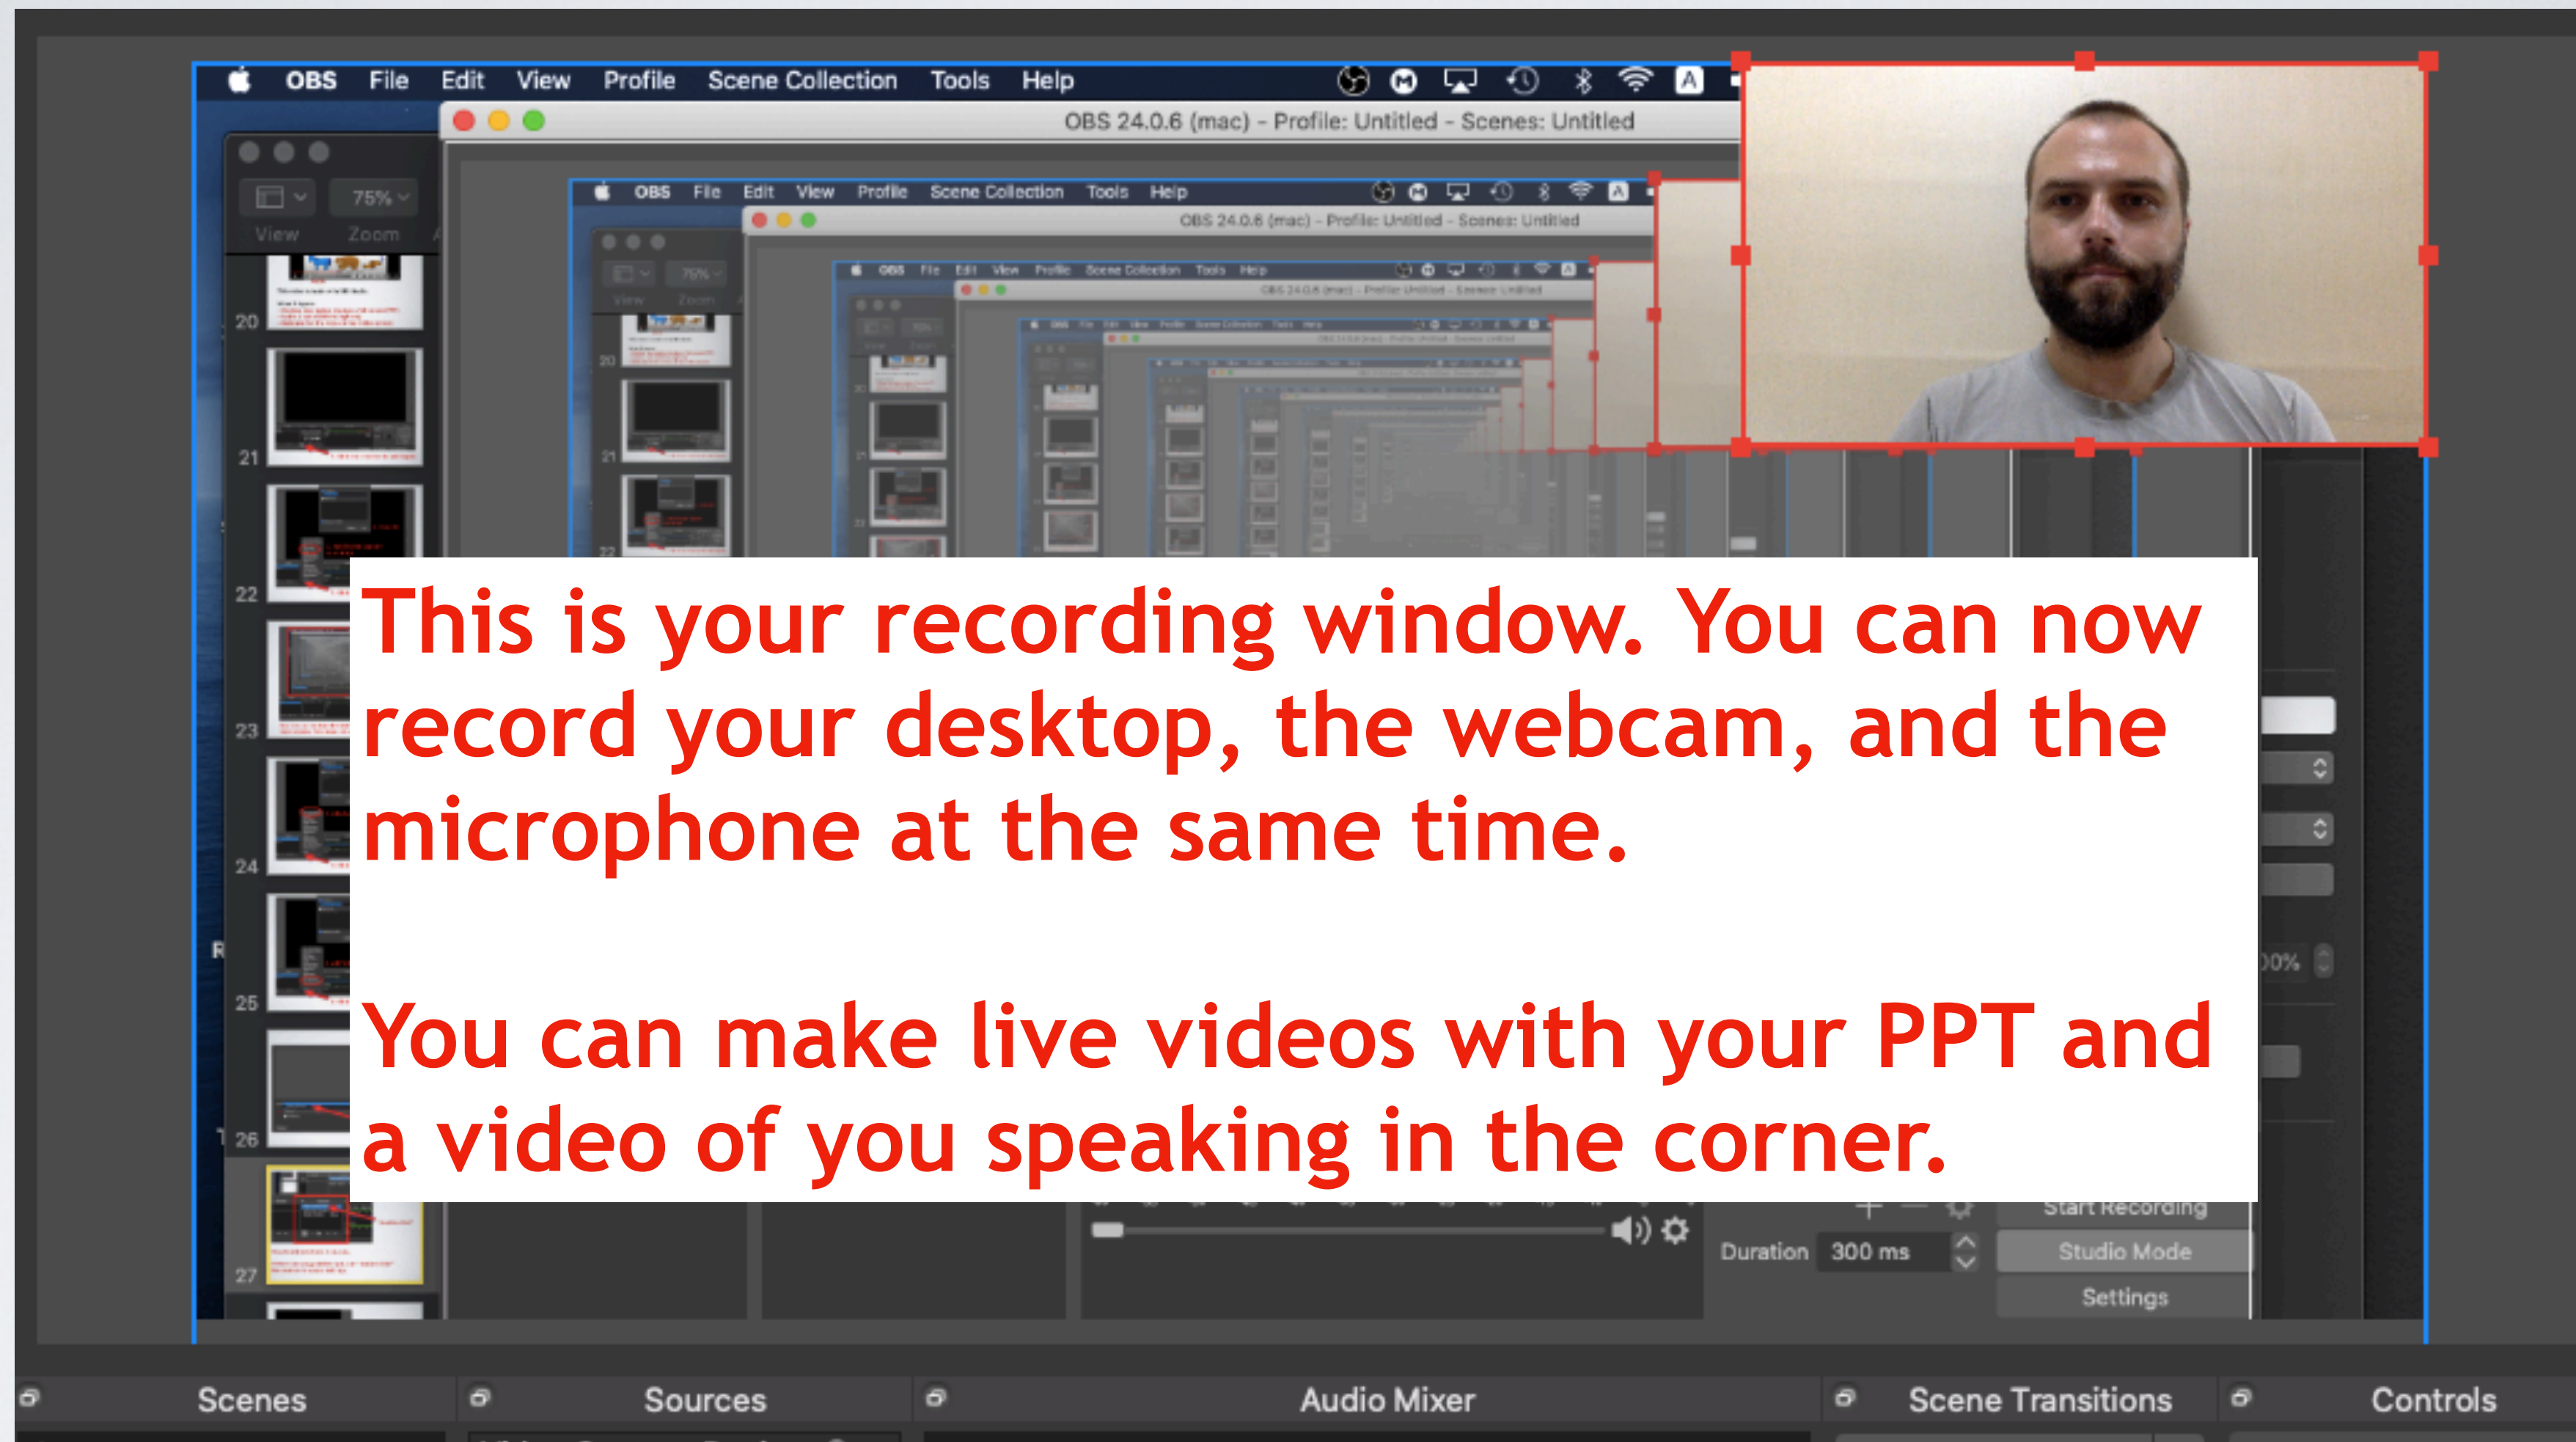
OBS File Edit View Profile Scene Collection Tools Help

OBS 24.0.6 (mac) - Profile: Untitled - Scenes: Untitled

75%

View Zoom

20

21

22

23

24

25

26

27

This is your recording window. You can now record your desktop, the webcam, and the microphone at the same time.

You can make live videos with your PPT and a video of you speaking in the corner.

Start Recording

Duration 300 ms

Studio Mode

Settings

Scenes

Sources

Audio Mixer

Scene Transitions

Controls